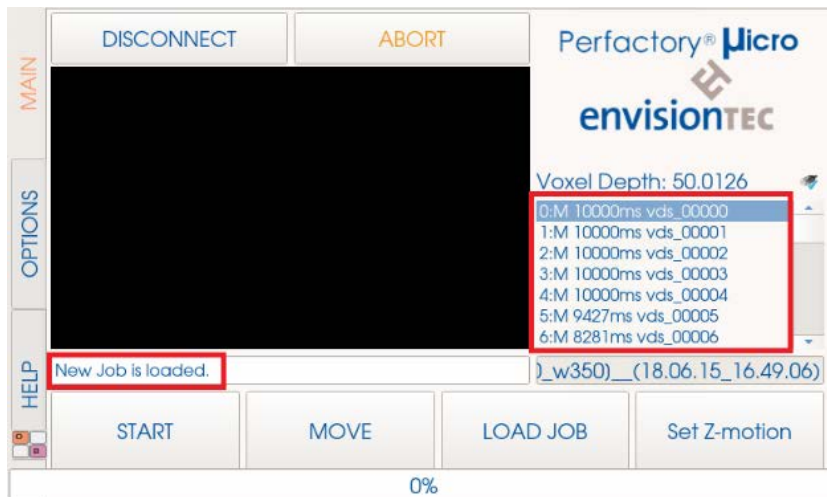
MAIN

OPTIONS

HELP

DISCONNECT

ABORT

Perfactory® Micro

envisionTEC

Voxel Depth: 50.0126

0:M 10000ms vds_00000
1:M 10000ms vds_00001
2:M 10000ms vds_00002
3:M 10000ms vds_00003
4:M 10000ms vds_00004
5:M 9427ms vds_00005
6:M 8281ms vds_00006

New Job is loaded.

)_w350)__(18.06.15_16.49.06)

START

MOVE

LOAD JOB

Set Z-motion

0%